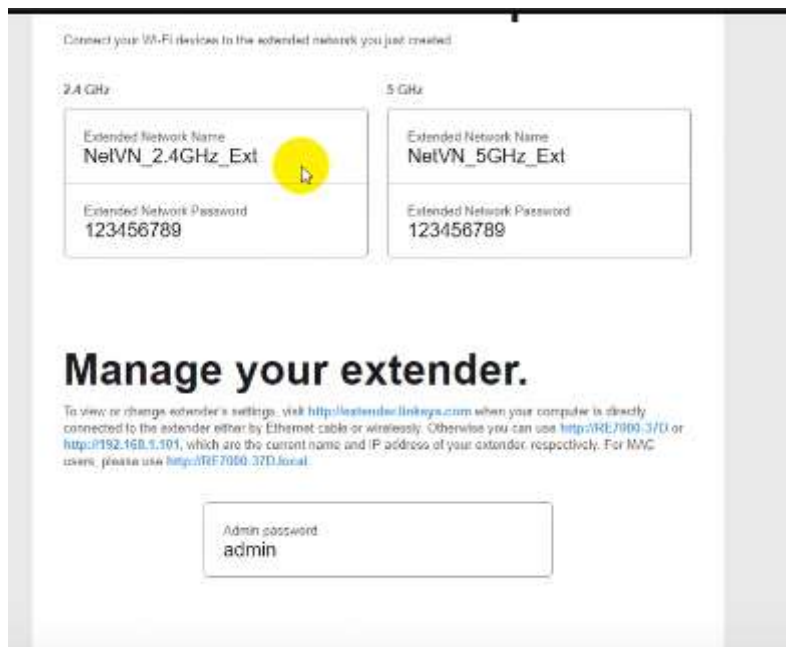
Connect your Wi-Fi devices to the extended network you just created.

2.4 GHz

Extended Network Name
NetVN_2.4GHz_Ext

Extended Network Password
123456789

5 GHz

Extended Network Name
NetVN_5GHz_Ext

Extended Network Password
123456789

Manage your extender.

To view or change extender's settings, visit http://extender.linksys.com when your computer is directly connected to the extender either by Ethernet cable or wirelessly. Otherwise you can use http://RE7000-37D or http://192.168.1.101, which are the current name and IP address of your extender, respectively. For MAC users, please use http://RE7000-37D.local.

Admin password
admin